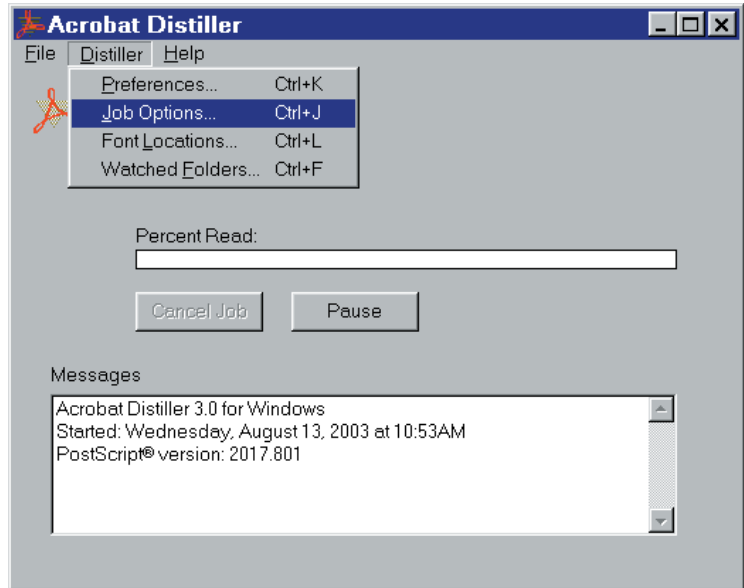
Acrobat Distiller

File Distiller Help

Preferences... Ctrl+K
Job Options... Ctrl+J
Font Locations... Ctrl+L
Watched Folders... Ctrl+F

Percent Read:

Cancel Job

Pause

Messages

Acrobat Distiller 3.0 for Windows
Started: Wednesday, August 13, 2003 at 10:53AM
PostScript® version: 2017.801